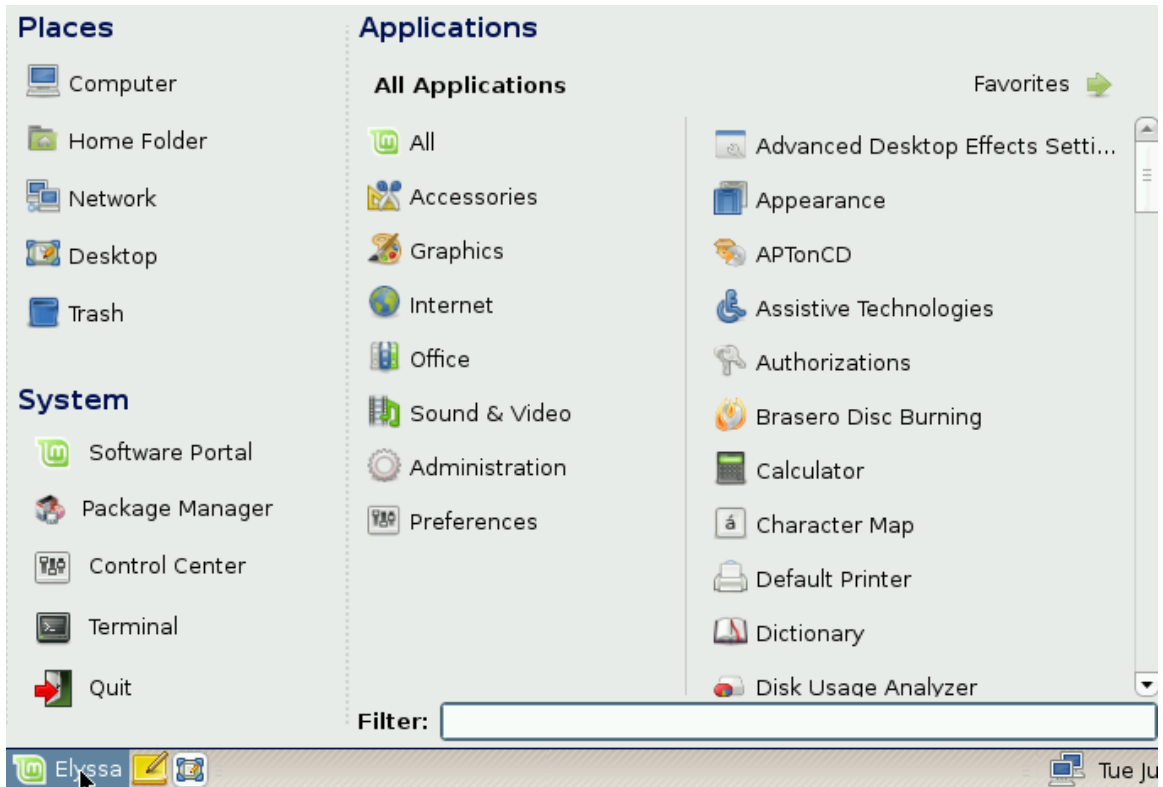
Places
Computer
Home Folder
Network
Desktop
Trash

System
Software Portal
Package Manager
Control Center
Terminal
Quit

Applications
All Applications
Favorites
All
Accessories
Graphics
Internet
Office
Sound & Video
Administration
Preferences

Advanced Desktop Effects Setti...
Appearance
APTonCD
Assistive Technologies
Authorizations
Brasero Disc Burning
Calculator
á Character Map
Default Printer
Dictionary
Disk Usage Analyzer

Filter:

Elyssa
Tue Ju